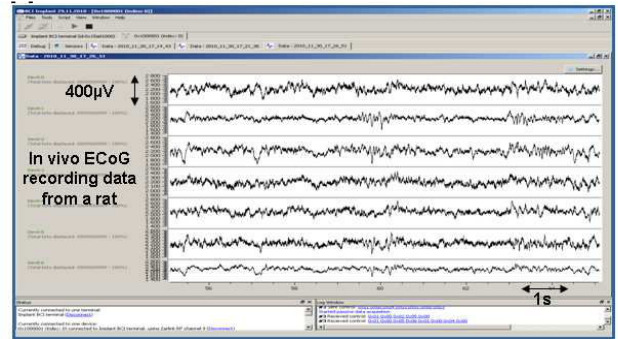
BCI Implant 29.11.2010 - [Bci100001 (Online 0)]

File Tools Script View Window Help

Debug Sensors Data - 2010_11_30_17_14_43 Data - 2010_11_30_17_21_30 Data - 2010_11_30_17_26_31

Data - 2010_11_30_17_26_31

Settings

400µV

In vivo ECoG recording data from a rat

1s

Status

Log Window